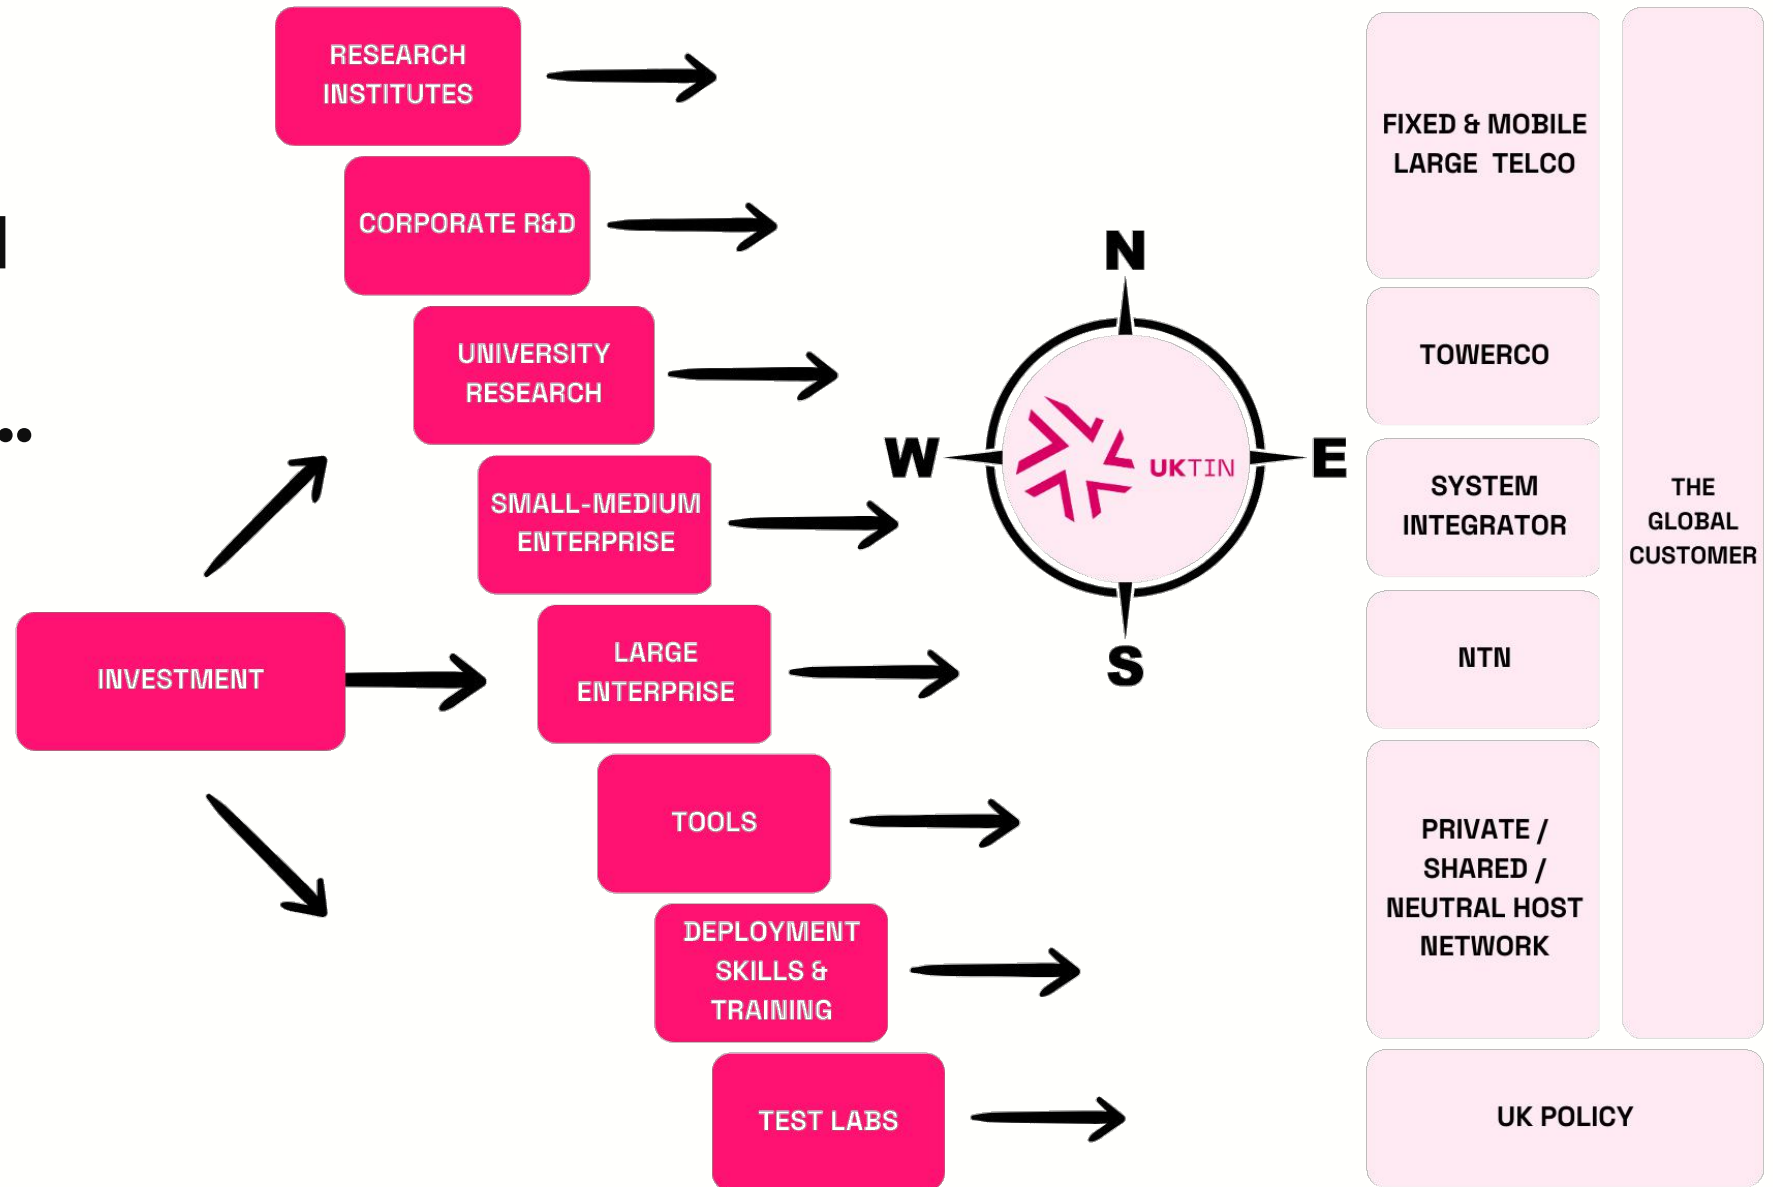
RESEARCH INSTITUTES

CORPORATE R&D

UNIVERSITY RESEARCH

SMALL-MEDIUM ENTERPRISE

INVESTMENT

LARGE ENTERPRISE

TOOLS

DEPLOYMENT SKILLS & TRAINING

TEST LABS

N

W

E

S

UKTIN

FIXED & MOBILE LARGE TELCO

TOWERCO

SYSTEM INTEGRATOR

NTN

PRIVATE / SHARED / NEUTRAL HOST NETWORK

THE GLOBAL CUSTOMER

UK POLICY